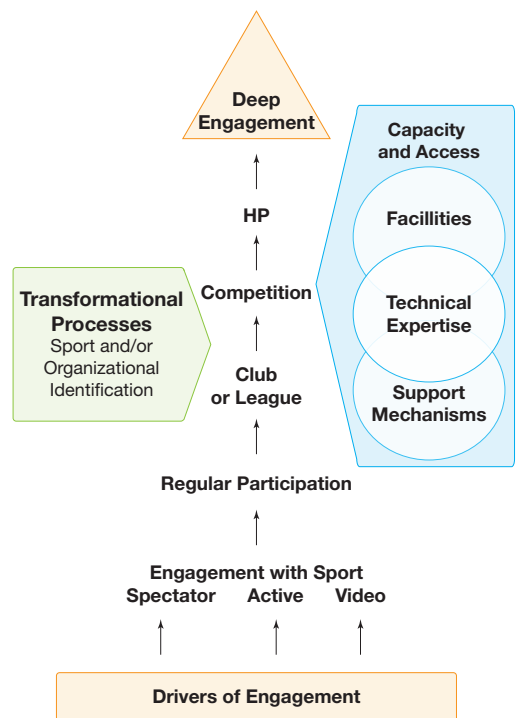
Deep Engagement

HP

Competition

Club or League

Regular Participation

Engagement with Sport
Spectator Active Video

Drivers of Engagement

Transformational Processes
Sport and/or Organizational Identification

Capacity and Access

Facillities

Technical Expertise

Support Mechanisms